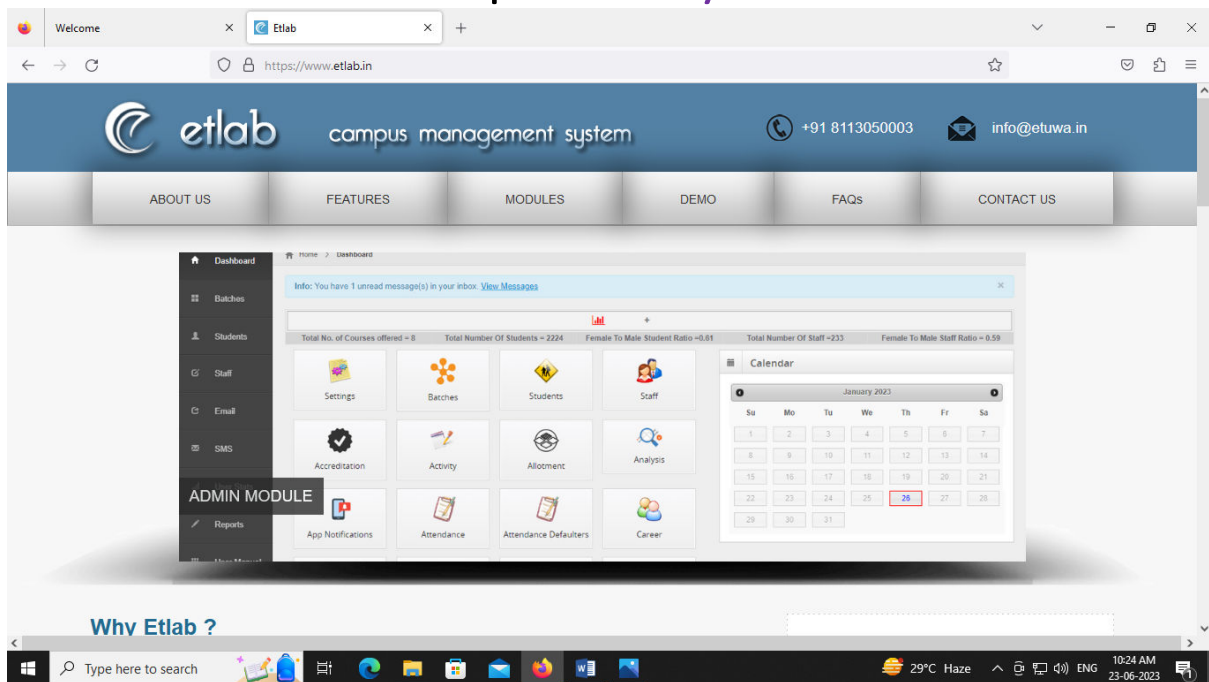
Welcome
Etlab
https://www.etlab.in

etlab campus management system
+91 8113050003
info@etuwa.in

ABOUT US
FEATURES
MODULES
DEMO
FAQs
CONTACT US

Dashboard
Batches
Students
Staff
Email
SMS
Reports

Home > Dashboard

Info: You have 1 unread message(s) in your inbox. View Messages

Total No. of Courses offered = 8
Total Number Of Students = 2224
Female To Male Student Ratio =0.61
Total Number Of Staff =233
Female To Male Staff Ratio = 0.59

Settings
Batches
Students
Staff
Accreditation
Activity
Allotment
Analysis
App Notifications
Attendance
Attendance Defaulters
Career

ADMIN MODULE

Calendar
January 2023

| Su | Mo | Tu | We | Th | Fr | Sa |
|---|---|---|---|---|---|---|
| 1 | 2 | 3 | 4 | 5 | 6 | 7 |
| 8 | 9 | 10 | 11 | 12 | 13 | 14 |
| 15 | 16 | 17 | 18 | 19 | 20 | 21 |
| 22 | 23 | 24 | 25 | 26 | 27 | 28 |
| 29 | 30 | 31 | | | | |

Why Etlab ?

Type here to search
29°C Haze
ENG
10:24 AM
23-06-2023